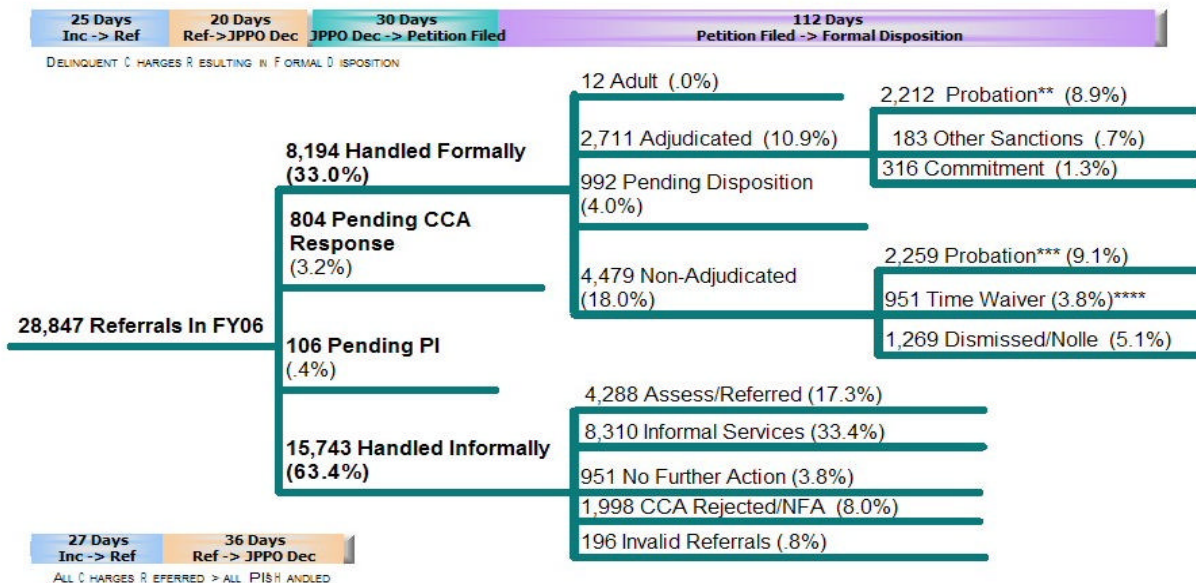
25 Days
Inc -> Ref

20 Days
Ref->JPPO Dec

30 Days
JPPO Dec -> Petition Filed

112 Days
Petition Filed -> Formal Disposition

DELINQUENT C HARGES R ESULTING IN F ORMAL D ISPOSITION

28,847 Referrals In FY06

8,194 Handled Formally (33.0%)

804 Pending CCA Response (3.2%)

106 Pending PI (.4%)

15,743 Handled Informally (63.4%)

12 Adult (.0%)

2,711 Adjudicated (10.9%)

992 Pending Disposition (4.0%)

4,479 Non-Adjudicated (18.0%)

2,212 Probation** (8.9%)

183 Other Sanctions (.7%)

316 Commitment (1.3%)

2,259 Probation*** (9.1%)

951 Time Waiver (3.8%)****

1,269 Dismissed/Nolle (5.1%)

4,288 Assess/Referred (17.3%)

8,310 Informal Services (33.4%)

951 No Further Action (3.8%)

1,998 CCA Rejected/NFA (8.0%)

196 Invalid Referrals (.8%)

27 Days
Inc -> Ref

36 Days
Ref -> JPPO Dec

ALL C HARGES R EFERRED > ALL PISH ANDLED